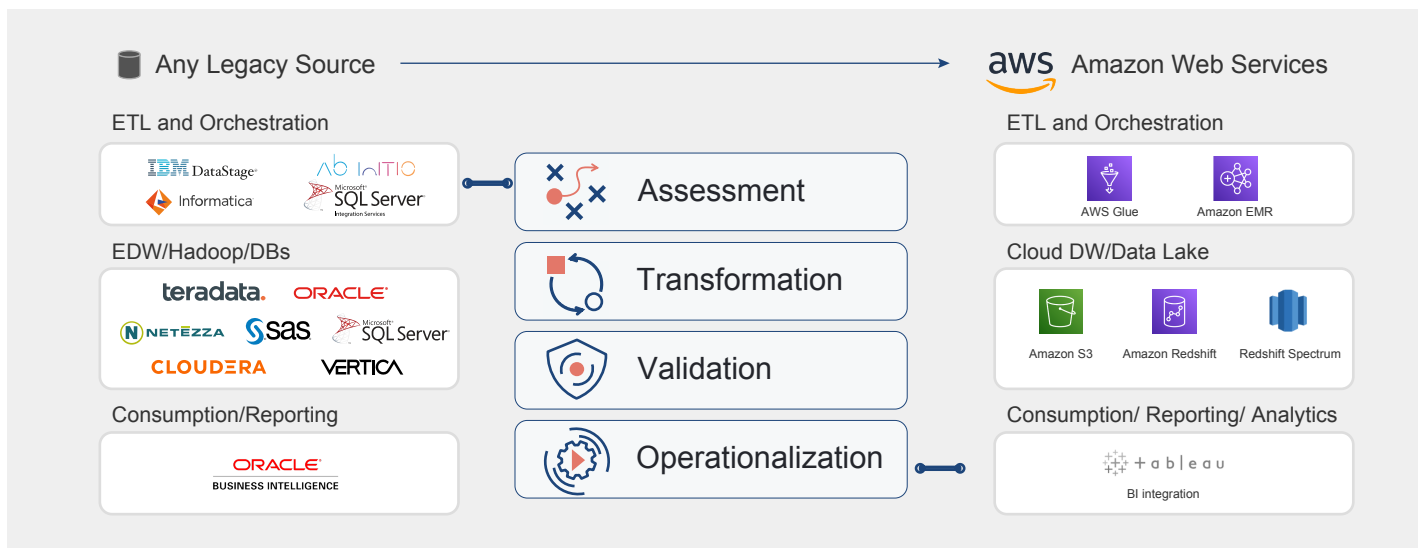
Any Legacy Source

aws Amazon Web Services

ETL and Orchestration

IBM DataStage

Ab Initio

Informatica

Microsoft SQL Server Integration Services

EDW/Hadoop/DBs

teradata.

ORACLE

NETEZZA

sas

Microsoft SQL Server

CLOUDERA

VERTICA

Consumption/Reporting

ORACLE BUSINESS INTELLIGENCE

Assessment

Transformation

Validation

Operationalization

ETL and Orchestration

AWS Glue

Amazon EMR

Cloud DW/Data Lake

Amazon S3

Amazon Redshift

Redshift Spectrum

Consumption/ Reporting/ Analytics

+ a b l e a u

BI integration